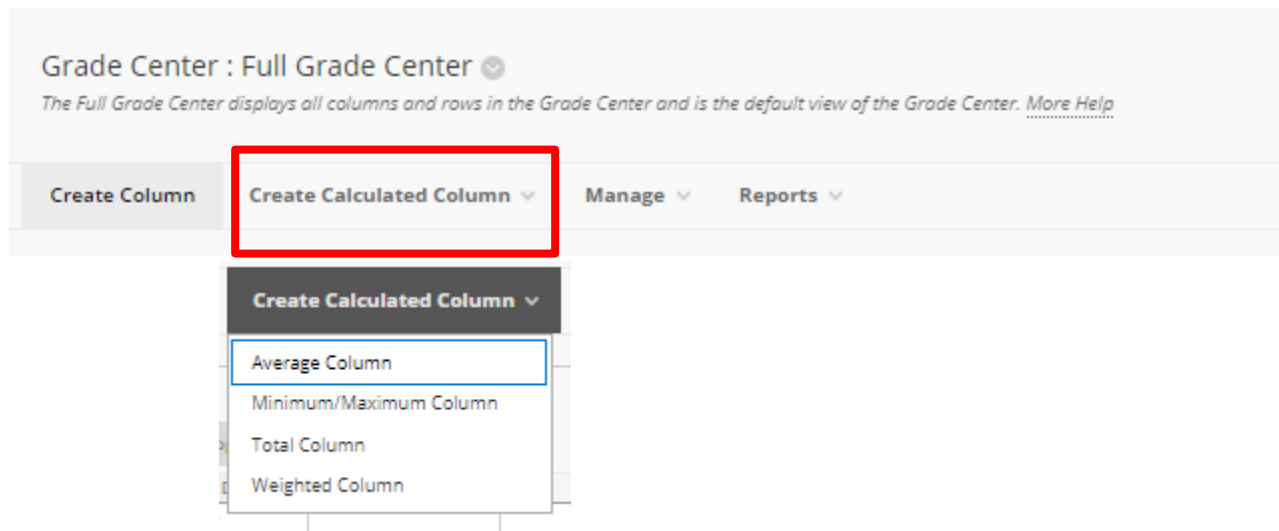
Grade Center : Full Grade Center

The Full Grade Center displays all columns and rows in the Grade Center and is the default view of the Grade Center. More Help

Create Column | Create Calculated Column | Manage | Reports

Create Calculated Column

Average Column
Minimum/Maximum Column
Total Column
Weighted Column